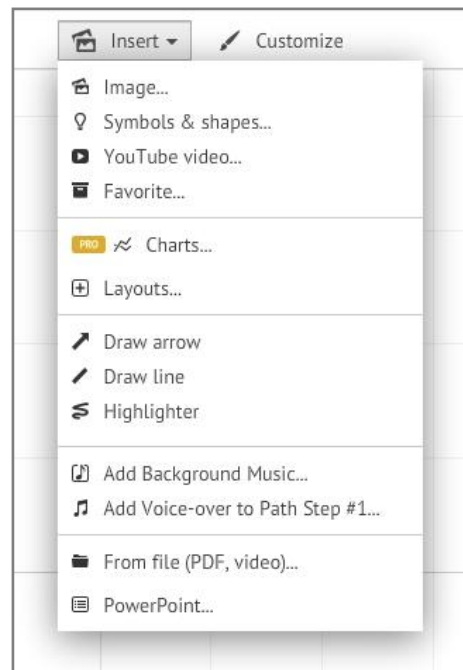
Insert ▾ Customize

Image...
Symbols & shapes...
YouTube video...
Favorite...

PRO Charts...

Layouts...

Draw arrow
Draw line
Highlighter

Add Background Music...
Add Voice-over to Path Step #1...

From file (PDF, video)...

PowerPoint...